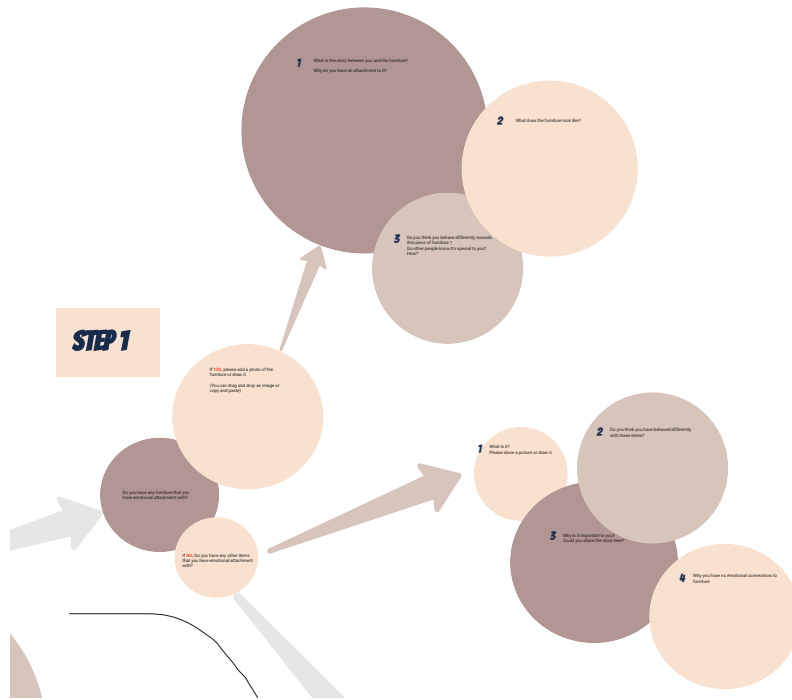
1 What is the story between you and the furniture?
Why do you have an attachment to it?

2 What does the furniture look like?

3 Do you think you behave differently towards this piece of furniture ?
Do other people know it's special to you?
How?

STEP 1

If YES, please add a photo of the furniture or draw it.
(You can drag and drop an image or copy and paste)

Do you have any furniture that you have emotional attachment with?

If NO, Do you have any other items that you have emotional attachment with?

1 What is it?
Please show a picture or draw it.

2 Do you think you have behaved differently with these items?

3 Why is it important to you?
Could you share the story here?

4 Why you have no emotional connections to furniture